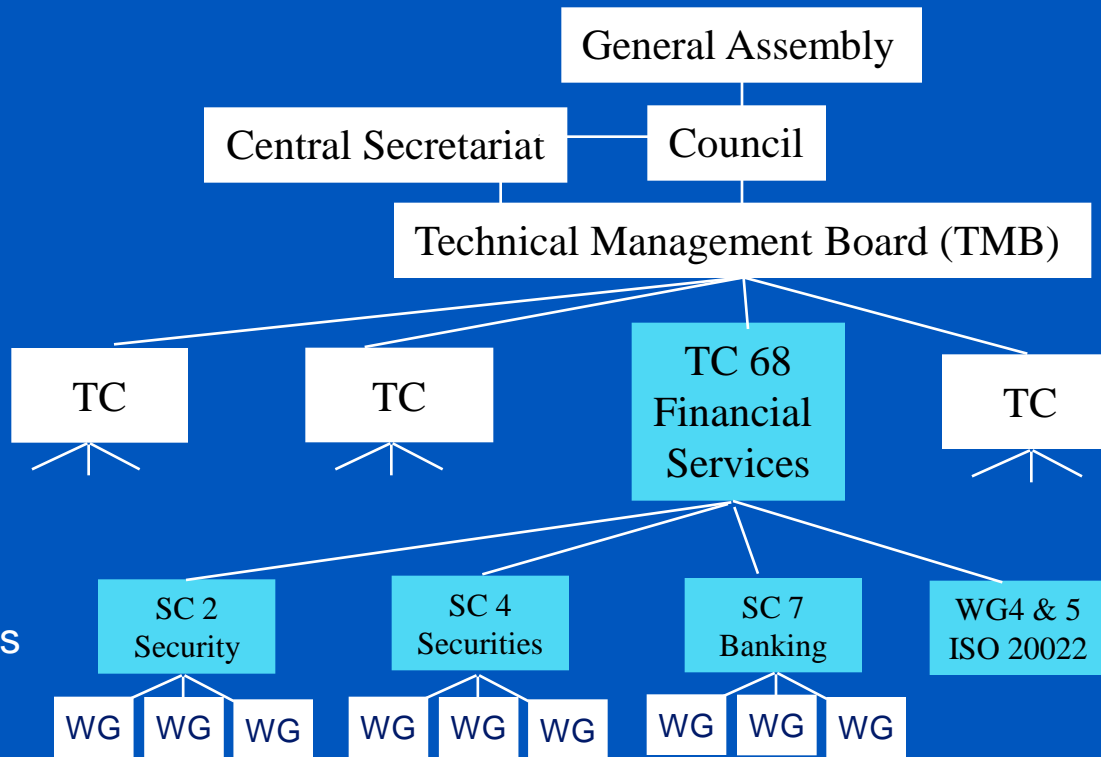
General Assembly

Central Secretariat

Council

Technical Management Board (TMB)

TC

TC

TC 68 Financial Services

TC

SC 2 Security

SC 4 Securities

SC 7 Banking

WG4 & 5 ISO 20022

S

WG

WG

WG

WG

WG

WG

WG

WG

WG